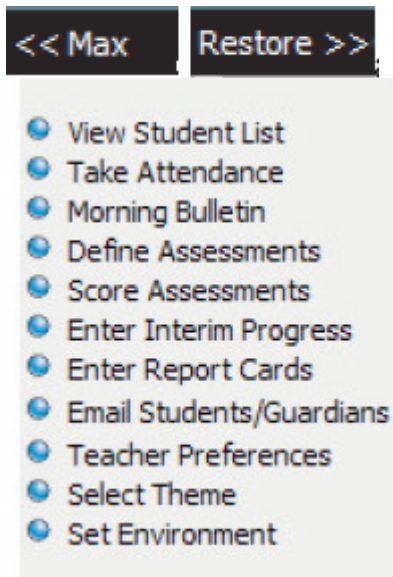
<< Max Restore >>

View Student List
Take Attendance
Morning Bulletin
Define Assessments
Score Assessments
Enter Interim Progress
Enter Report Cards
Email Students/Guardians
Teacher Preferences
Select Theme
Set Environment